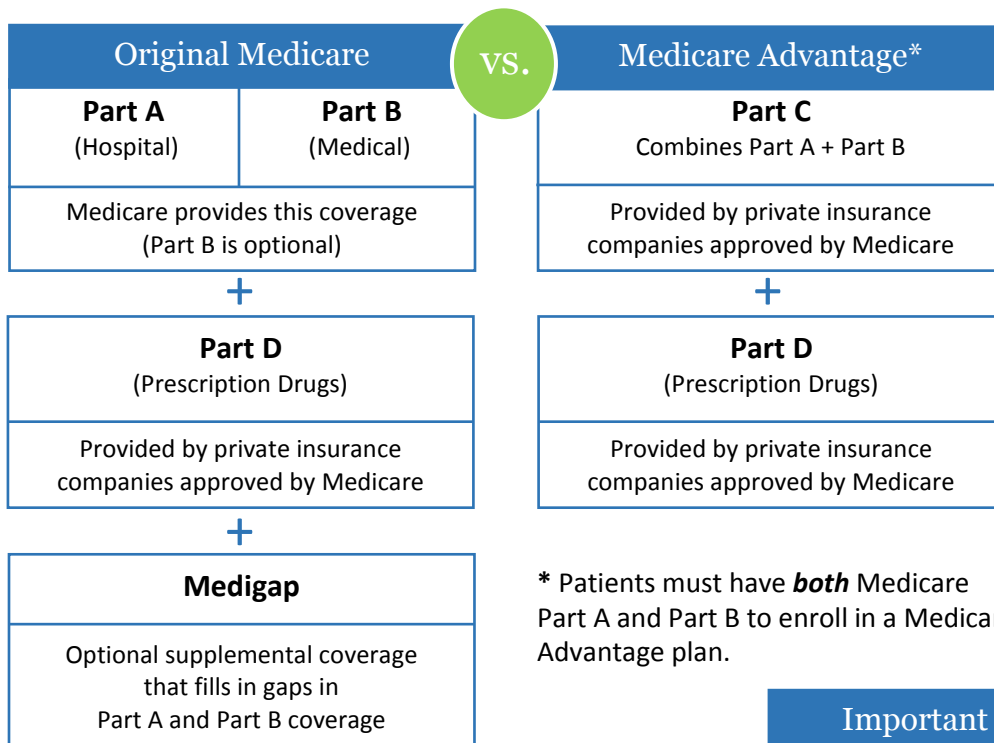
Original Medicare

vs.

Medicare Advantage*

Part A
(Hospital)

Part B
(Medical)

Medicare provides this coverage
(Part B is optional)

+

Part D
(Prescription Drugs)

Provided by private insurance companies approved by Medicare

+

Medigap

Optional supplemental coverage that fills in gaps in Part A and Part B coverage

Part C
Combines Part A + Part B

Provided by private insurance companies approved by Medicare

+

Part D
(Prescription Drugs)

Provided by private insurance companies approved by Medicare

* Patients must have ***both*** Medicare Part A and Part B to enroll in a Medica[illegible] Advantage plan.

Important